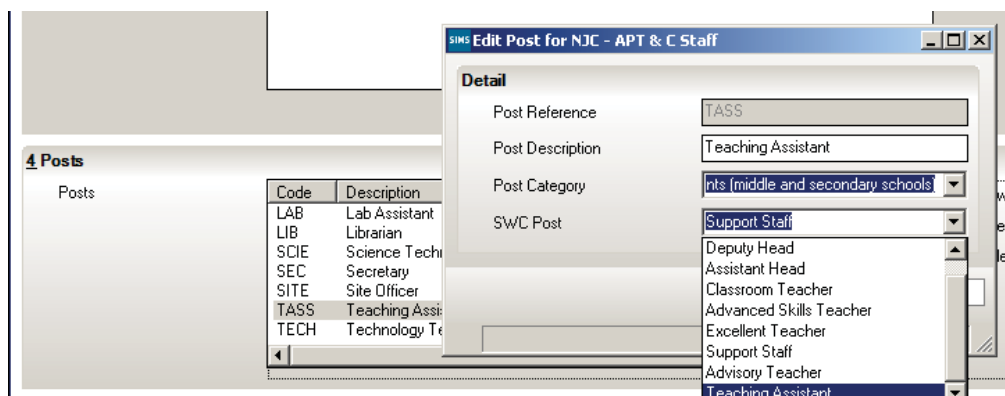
4 Posts

Posts

| Code | Description |
|---|---|
| LAB | Lab Assistant |
| LIB | Librarian |
| SCIE | Science Techi |
| SEC | Secretary |
| SITE | Site Officer |
| TASS | Teaching Assi |
| TECH | Technology Te |

SIMS Edit Post for NJC - APT & C Staff

Detail

Post Reference TASS

Post Description Teaching Assistant

Post Category nts (middle and secondary schools)

SWC Post Support Staff

Deputy Head
Assistant Head
Classroom Teacher
Advanced Skills Teacher
Excellent Teacher
Support Staff
Advisory Teacher
Teaching Assistant